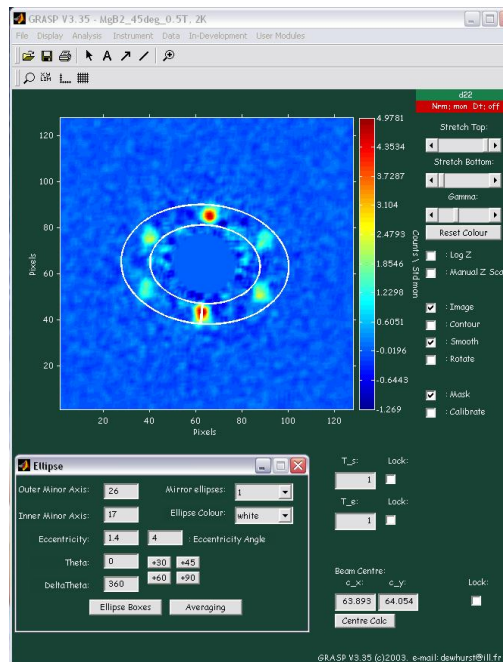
GRASP V3.35 - MgB2_45deg_0.5T, 2K

File Display Analysis Instrument Data In-Development User Modules

d22
Nrm: mon Dt: off

Stretch Top:

Stretch Bottom:

Gamma:

Reset Colour

: Log Z
: Manual Z Sca

: Image
: Contour
: Smooth
: Rotate

: Mask
: Calibrate

120
100
80
60
40
20
Pixels
20 40 60 80 100 120
Pixels

4.9781
4.3534
3.7287
3.104
2.4793
1.8546
1.2298
0.6051
-0.0196
-0.6443
-1.269
Counts \ Std mon

Ellipse

Outer Minor Axis: 26
Mirror ellipses: 1
Inner Minor Axis: 17
Ellipse Colour: white
Eccentricity: 1.4 4 : Eccentricity Angle
Theta: 0 +30 +45
DeltaTheta: 360 +60 +90
Ellipse Boxes Averaging

T_s: 1 Lock:
T_e: 1 Lock:

Beam Centre:
c_x: c_y: Lock:
63.893 64.054
Centre Calc

GRASP V3.35 (c)2003, e-mail: dewhurst@ill.fr